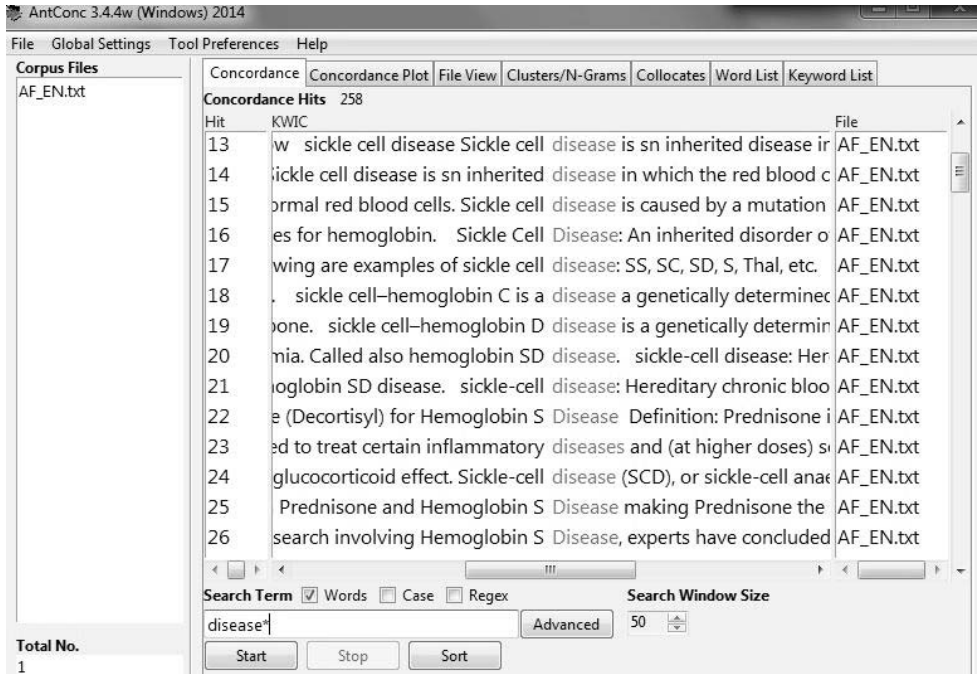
AntConc 3.4.4w (Windows) 2014

File Global Settings Tool Preferences Help

Corpus Files
AF_EN.txt

Concordance | Concordance Plot | File View | Clusters/N-Grams | Collocates | Word List | Keyword List

Concordance Hits 258

| Hit | KWIC | File |
|---|---|---|
| 13 | w sickle cell disease Sickle cell disease is sn inherited disease ir | AF_EN.txt |
| 14 | ickle cell disease is sn inherited disease in which the red blood c | AF_EN.txt |
| 15 | ormal red blood cells. Sickle cell disease is caused by a mutation | AF_EN.txt |
| 16 | es for hemoglobin. Sickle Cell Disease: An inherited disorder o | AF_EN.txt |
| 17 | wing are examples of sickle cell disease: SS, SC, SD, S, Thal, etc. | AF_EN.txt |
| 18 | . sickle cell–hemoglobin C is a disease a genetically determinec | AF_EN.txt |
| 19 | oone. sickle cell–hemoglobin D disease is a genetically determir | AF_EN.txt |
| 20 | mia. Called also hemoglobin SD disease. sickle-cell disease: Her | AF_EN.txt |
| 21 | oglobin SD disease. sickle-cell disease: Hereditary chronic bloo | AF_EN.txt |
| 22 | e (Decortisyl) for Hemoglobin S Disease Definition: Prednisone i | AF_EN.txt |
| 23 | ed to treat certain inflammatory diseases and (at higher doses) s | AF_EN.txt |
| 24 | glucocorticoid effect. Sickle-cell disease (SCD), or sickle-cell anae | AF_EN.txt |
| 25 | Prednisone and Hemoglobin S Disease making Prednisone the | AF_EN.txt |
| 26 | search involving Hemoglobin S Disease, experts have concluded | AF_EN.txt |

Search Term ☑ Words ☐ Case ☐ Regex
disease*
Advanced
Search Window Size
50
Start Stop Sort

Total No.
1